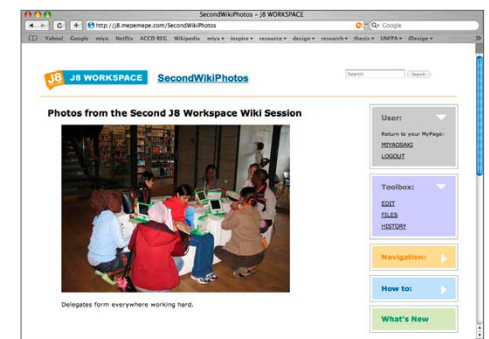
SecondWikiPhotos – J8 WORKSPACE

http://j8.mepemepe.com/SecondWikiPhotos

Google

Yahoo! Google miya Netflix ACCD REG Wikipedia miya inspire resource design research thesis UNFPA iDesign

J8 WORKSPACE SecondWikiPhotos

Search

Photos from the Second J8 Workspace Wiki Session

Delegates form everywhere working hard.

User:

Return to your MyPage:

MIYAOSAKI

LOGOUT

Toolbox:

EDIT

FILES

HISTORY

Navigation:

How to:

What's New